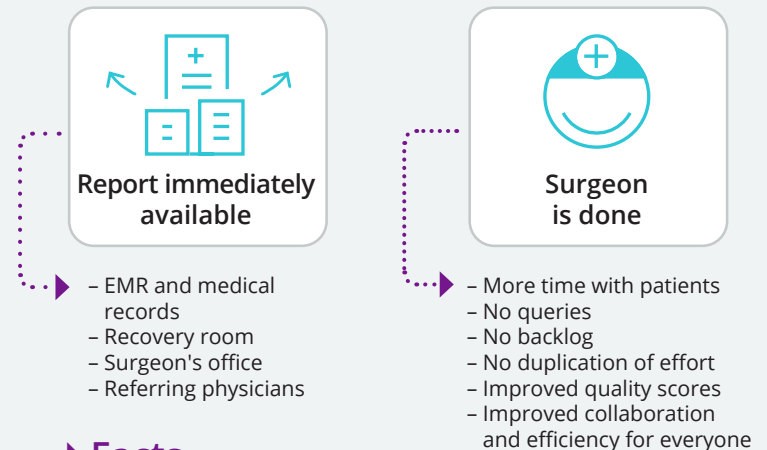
Report immediately available

– EMR and medical records
– Recovery room
– Surgeon's office
– Referring physicians

Surgeon is done

– More time with patients
– No queries
– No backlog
– No duplication of effort
– Improved quality scores
– Improved collaboration and efficiency for everyone

Facts